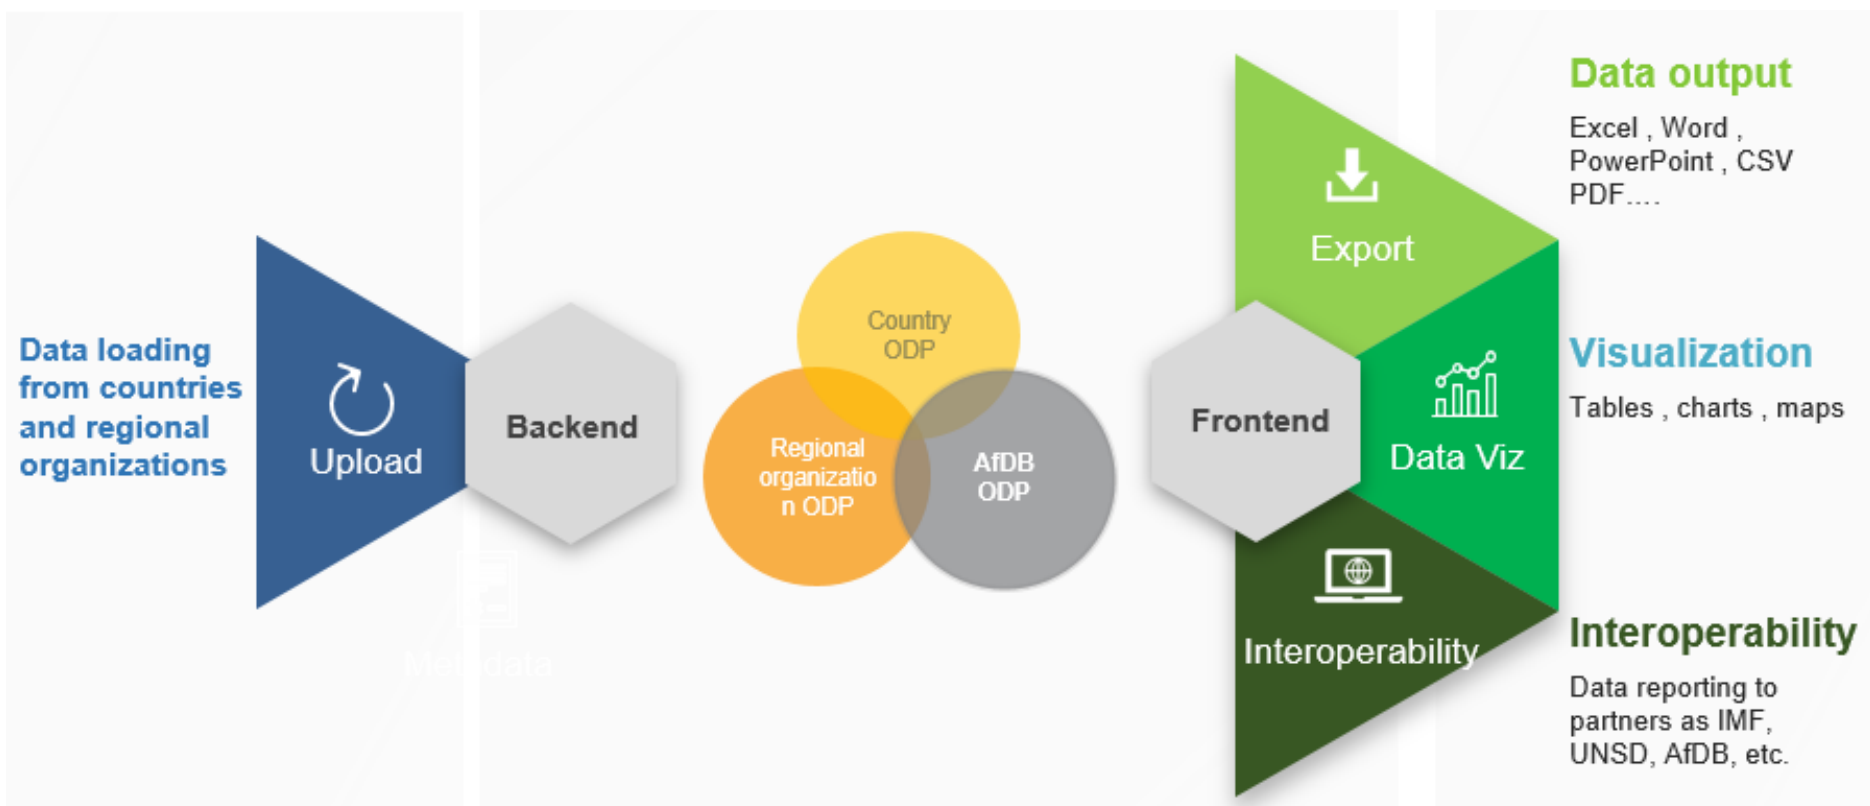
Data loading from countries and regional organizations

Upload

Backend

Metadata

Country ODP

Regional organizatio n ODP

AfDB ODP

Frontend

Export

Data Viz

Interoperability

Data output

Excel , Word , PowerPoint , CSV PDF….

Visualization

Tables , charts , maps

Interoperability

Data reporting to partners as IMF, UNSD, AfDB, etc.